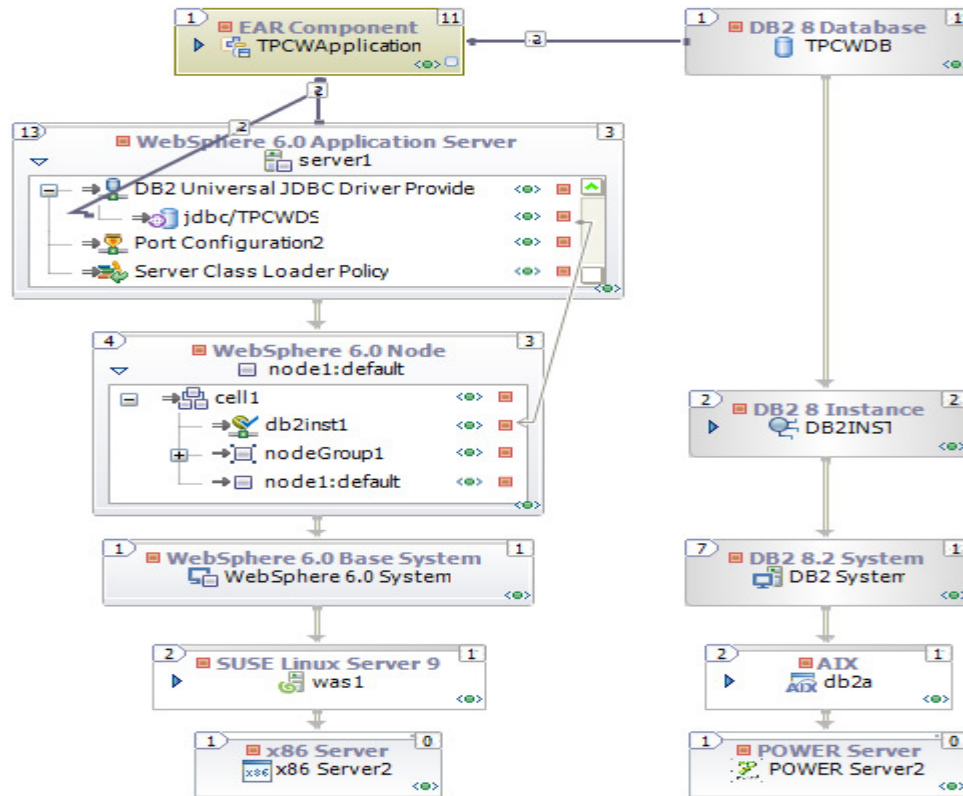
1 EAR Component 11
TPCWApplication

2

1 DB2 8 Database
TPCWDB

2
2

13 WebSphere 6.0 Application Server 3
server1

DB2 Universal JDBC Driver Provide
jdbc/TPCWDS
Port Configuration2
Server Class Loader Policy

4 WebSphere 6.0 Node 3
node1:default

cell1
db2inst1
nodeGroup1
node1:default

2 DB2 8 Instance 2
DB2INST

1 WebSphere 6.0 Base System 1
WebSphere 6.0 System

7 DB2 8.2 System 1
DB2 System

2 SUSE Linux Server 9 1
was1

2 AIX 1
db2a

1 x86 Server 0
x86 Server2

1 POWER Server 0
POWER Server2